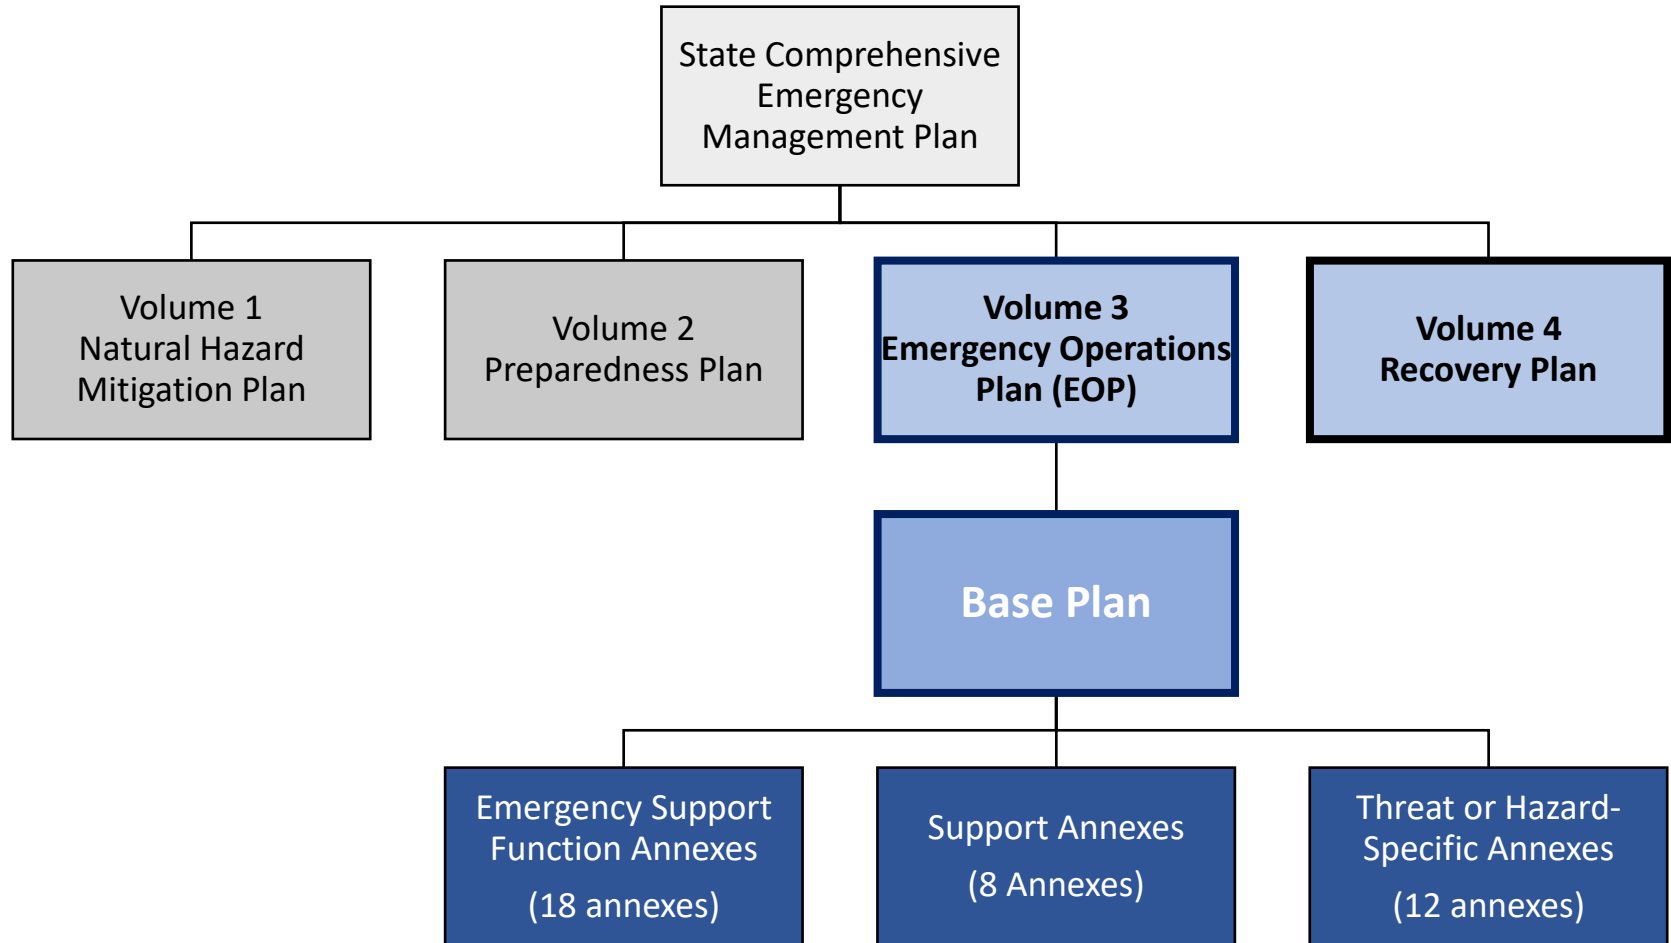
State Comprehensive Emergency Management Plan

Volume 1
Natural Hazard Mitigation Plan

Volume 2
Preparedness Plan

Volume 3
Emergency Operations Plan (EOP)

Volume 4
Recovery Plan

Base Plan

Emergency Support Function Annexes
(18 annexes)

Support Annexes
(8 Annexes)

Threat or Hazard-Specific Annexes
(12 annexes)